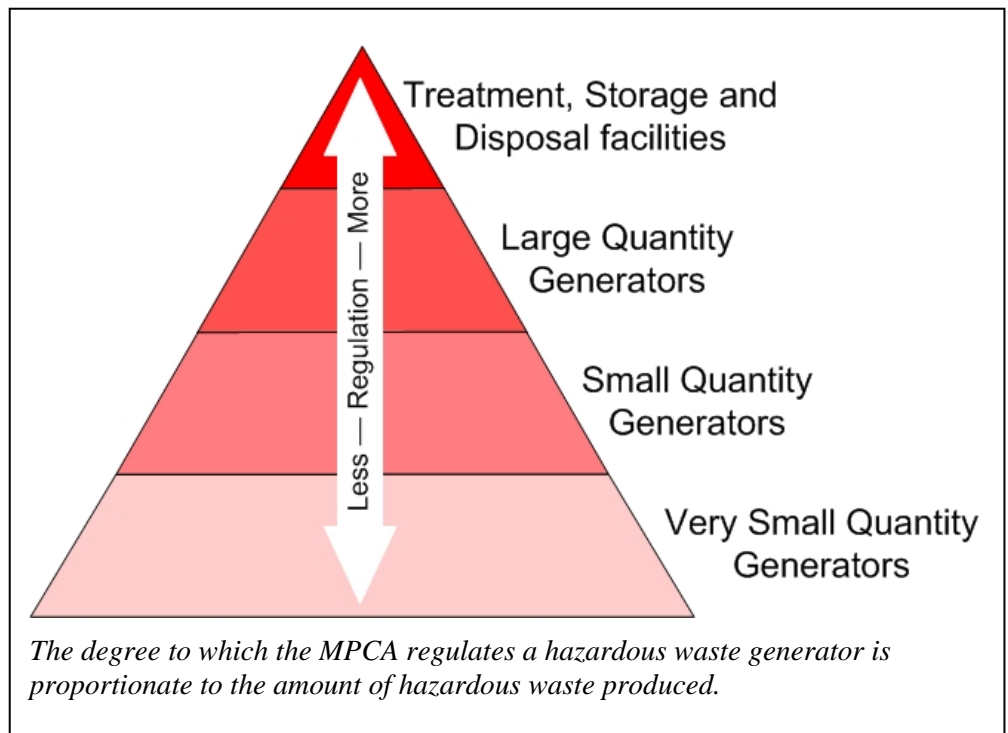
Treatment, Storage and Disposal facilities

Large Quantity Generators

Small Quantity Generators

Very Small Quantity Generators

Less — Regulation — More

*The degree to which the MPCA regulates a hazardous waste generator is proportionate to the amount of hazardous waste produced.*